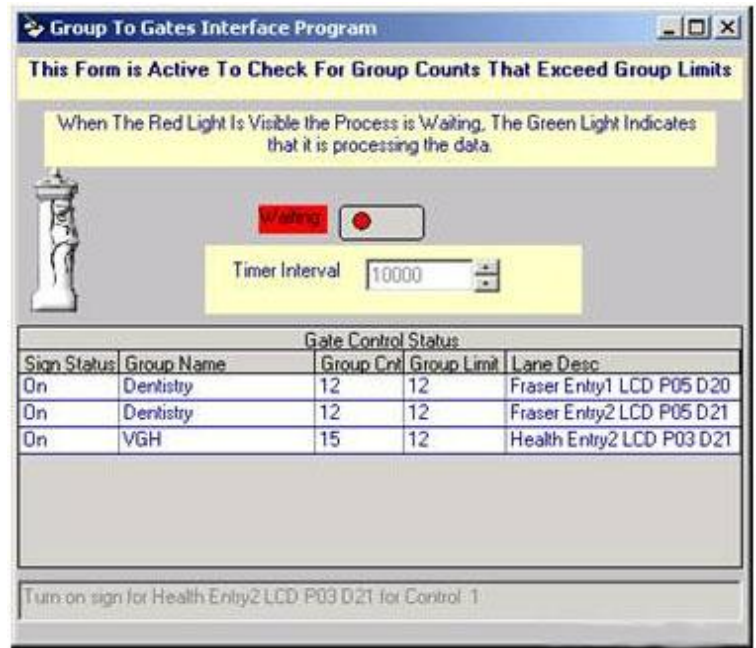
Group To Gates Interface Program

This Form is Active To Check For Group Counts That Exceed Group Limits

When The Red Light Is Visible the Process is Waiting, The Green Light Indicates that it is processing the data.

Waiting

Timer Interval 10000

Gate Control Status

| Sign Status | Group Name | Group Cnt | Group Limit | Lane Desc |
|---|---|---|---|---|
| On | Dentistry | 12 | 12 | Fraser Entry1 LCD P05 D20 |
| On | Dentistry | 12 | 12 | Fraser Entry2 LCD P05 D21 |
| On | VGH | 15 | 12 | Health Entry2 LCD P03 D21 |

Turn on sign for Health Entry2 LCD P03 D21 for Control 1